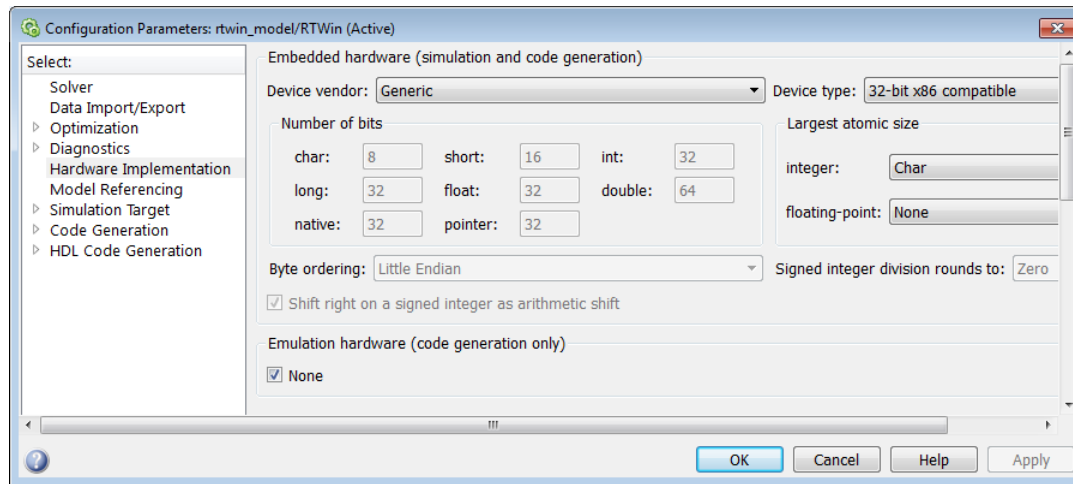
Configuration Parameters: rtwin_model/RTWin (Active)

Select:
Solver
Data Import/Export
Optimization
Diagnostics
Hardware Implementation
Model Referencing
Simulation Target
Code Generation
HDL Code Generation

Embedded hardware (simulation and code generation)

Device vendor: Generic

Device type: 32-bit x86 compatible

Number of bits

| char: | 8 | short: | 16 | int: | 32 |
|---|---|---|---|---|---|
| long: | 32 | float: | 32 | double: | 64 |
| native: | 32 | pointer: | 32 | | |

Largest atomic size

integer: Char

floating-point: None

Byte ordering: Little Endian

Signed integer division rounds to: Zero

Shift right on a signed integer as arithmetic shift

Emulation hardware (code generation only)

None

OK Cancel Help Apply